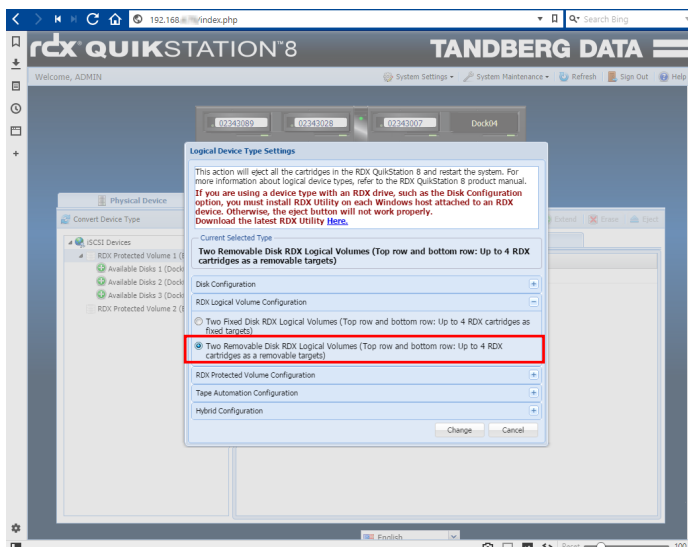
192.168.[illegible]/index.php

Search Bing

rdx QUIKSTATION 8

TANDBERG DATA

Welcome, ADMIN

System Settings | System Maintenance | Refresh | Sign Out | Help

02343089 | 02343028 | 02343007 | Dock04

Physical Device

Convert Device Type

iSCSI Devices

RDX Protected Volume 1 ([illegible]

Available Disks 1 (Dock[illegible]

Available Disks 2 (Dock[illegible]

Available Disks 3 (Dock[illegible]

RDX Protected Volume 2 ([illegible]

Extend | Erase | Eject

Logical Device Type Settings

This action will eject all the cartridges in the RDX QuikStation 8 and restart the system. For more information about logical device types, refer to the RDX QuikStation 8 product manual.

If you are using a device type with an RDX drive, such as the Disk Configuration option, you must install RDX Utility on each Windows host attached to an RDX device. Otherwise, the eject button will not work properly.

Download the latest RDX Utility Here.

Current Selected Type

Two Removable Disk RDX Logical Volumes (Top row and bottom row: Up to 4 RDX cartridges as a removable targets)

Disk Configuration

RDX Logical Volume Configuration

Two Fixed Disk RDX Logical Volumes (Top row and bottom row: Up to 4 RDX cartridges as fixed targets)

Two Removable Disk RDX Logical Volumes (Top row and bottom row: Up to 4 RDX cartridges as a removable targets)

RDX Protected Volume Configuration

Tape Automation Configuration

Hybrid Configuration

Change | Cancel

English

Reset 100